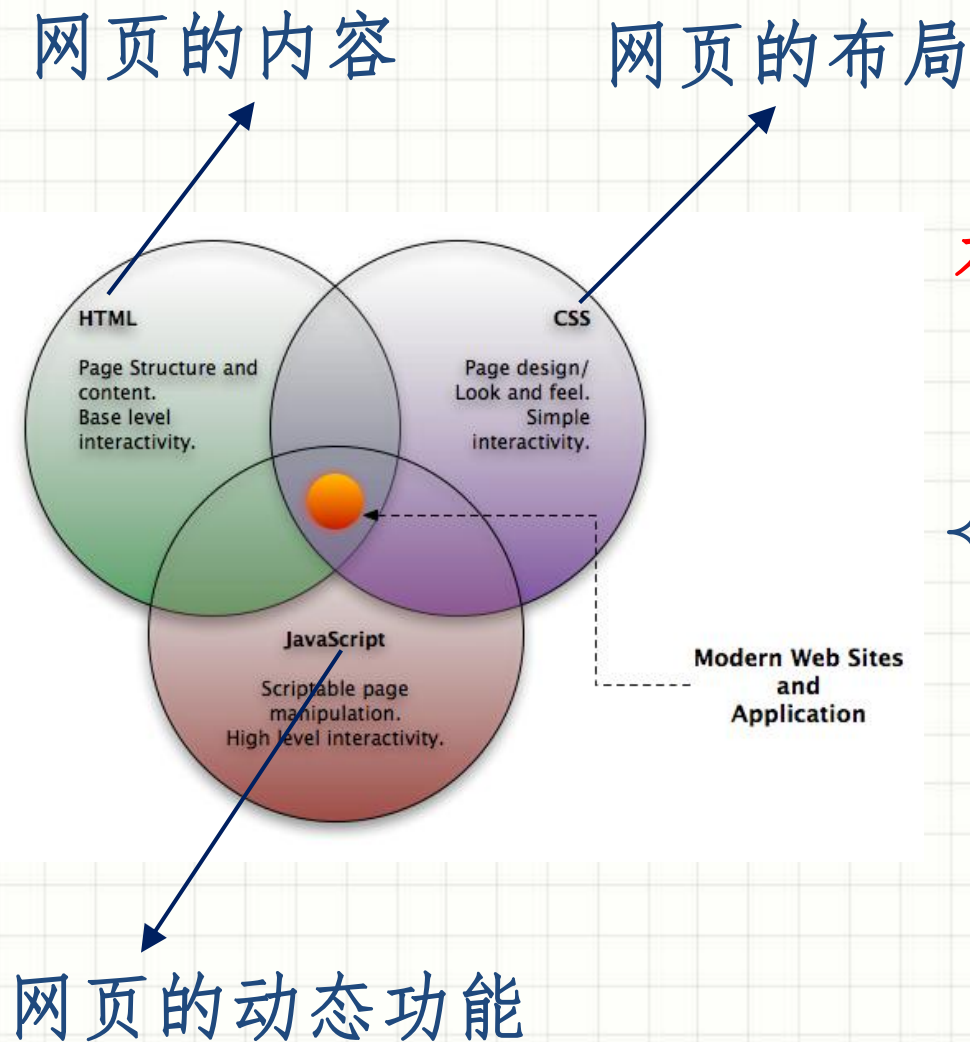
网页的内容

网页的布局

HTML

Page Structure and content.
Base level interactivity.

CSS

Page design/ Look and feel.
Simple interactivity.

JavaScript

Scriptable page manipulation.
High level interactivity.

Modern Web Sites and Application

网页的动态功能